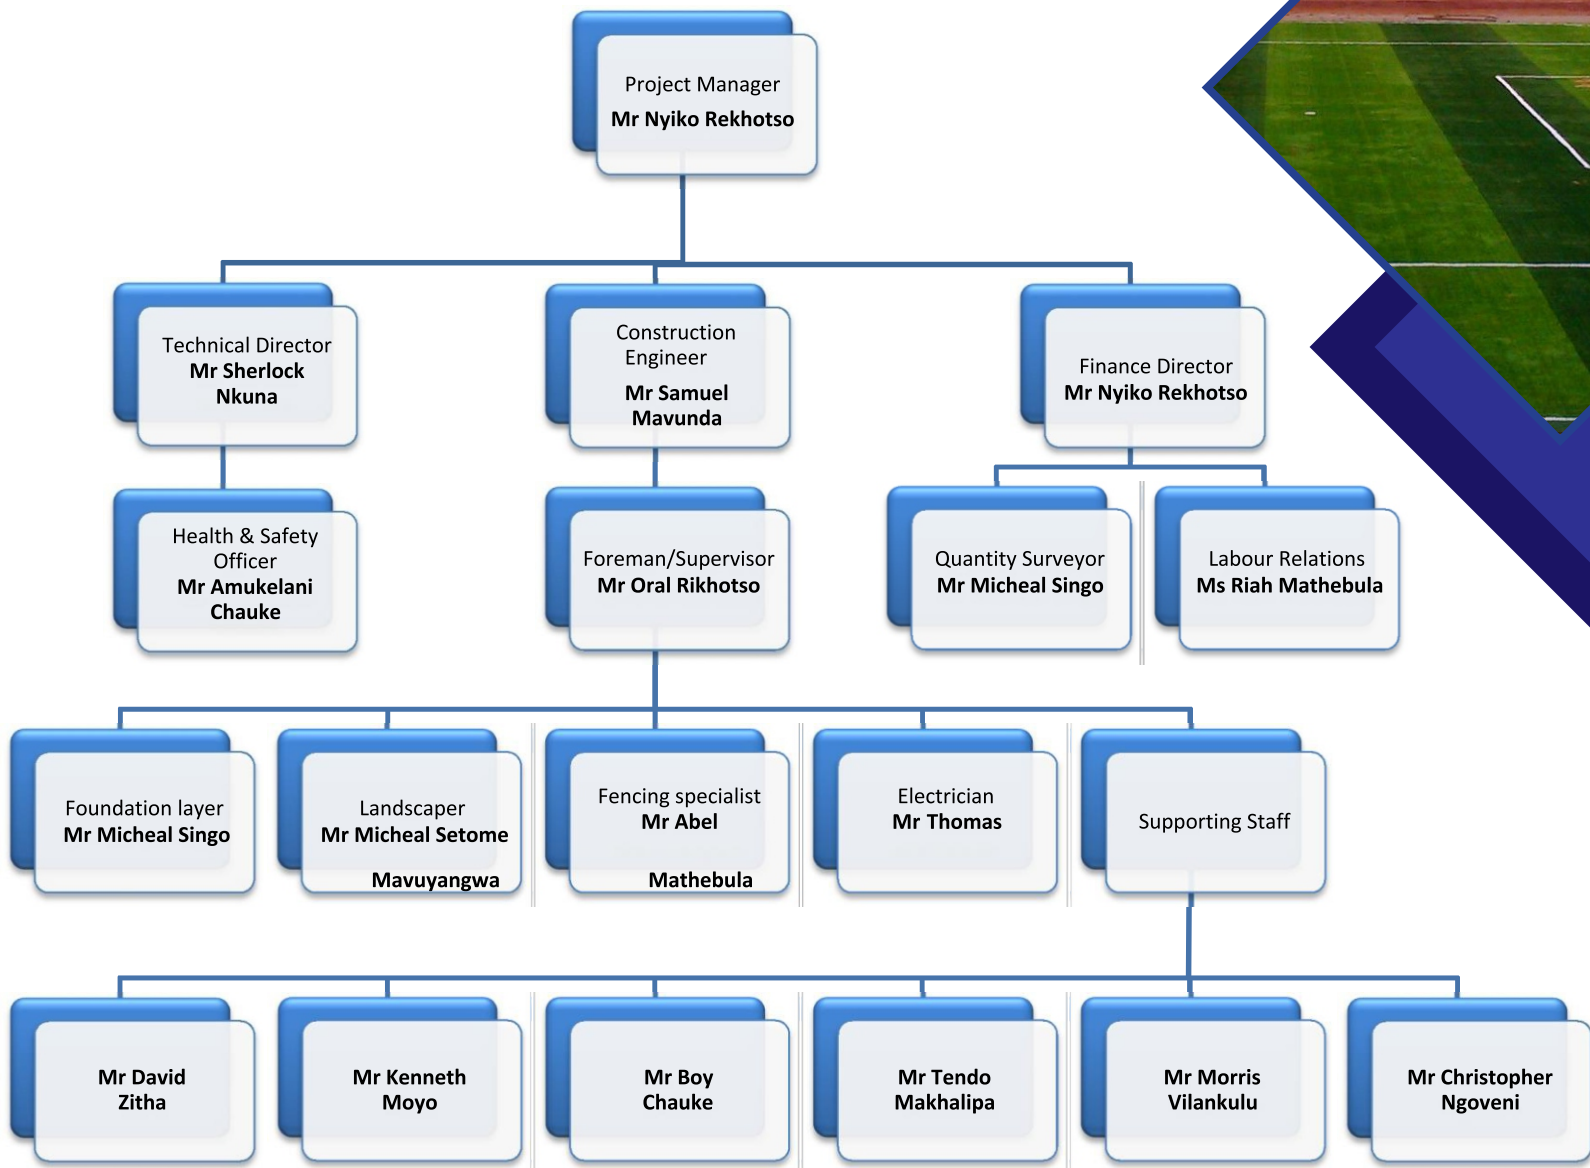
Project Manager
Mr Nyiko Rekhotso

Technical Director
Mr Sherlock Nkuna

Construction Engineer
Mr Samuel Mavunda

Finance Director
Mr Nyiko Rekhotso

Health & Safety Officer
Mr Amukelani Chauke

Foreman/Supervisor
Mr Oral Rikhotso

Quantity Surveyor
Mr Micheal Singo

Labour Relations
Ms Riah Mathebula

Foundation layer
Mr Micheal Singo

Landscaper
Mr Micheal Setome Mavuyangwa

Fencing specialist
Mr Abel Mathebula

Electrician
Mr Thomas

Supporting Staff

Mr David Zitha

Mr Kenneth Moyo

Mr Boy Chauke

Mr Tendo Makhalipa

Mr Morris Vilankulu

Mr Christopher Ngoveni